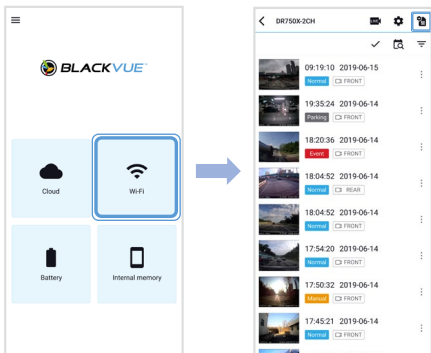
BLACKVUE

Cloud

Wi-Fi

Battery

Internal memory

DR750X-2CH

09:19:10 2019-06-15
Normal FRONT

19:35:24 2019-06-14
Parking FRONT

18:20:36 2019-06-14
Event FRONT

18:04:52 2019-06-14
Normal REAR

18:04:52 2019-06-14
Normal FRONT

17:54:20 2019-06-14
Normal FRONT

17:50:32 2019-06-14
Manual FRONT

17:45:21 2019-06-14
Normal FRONT